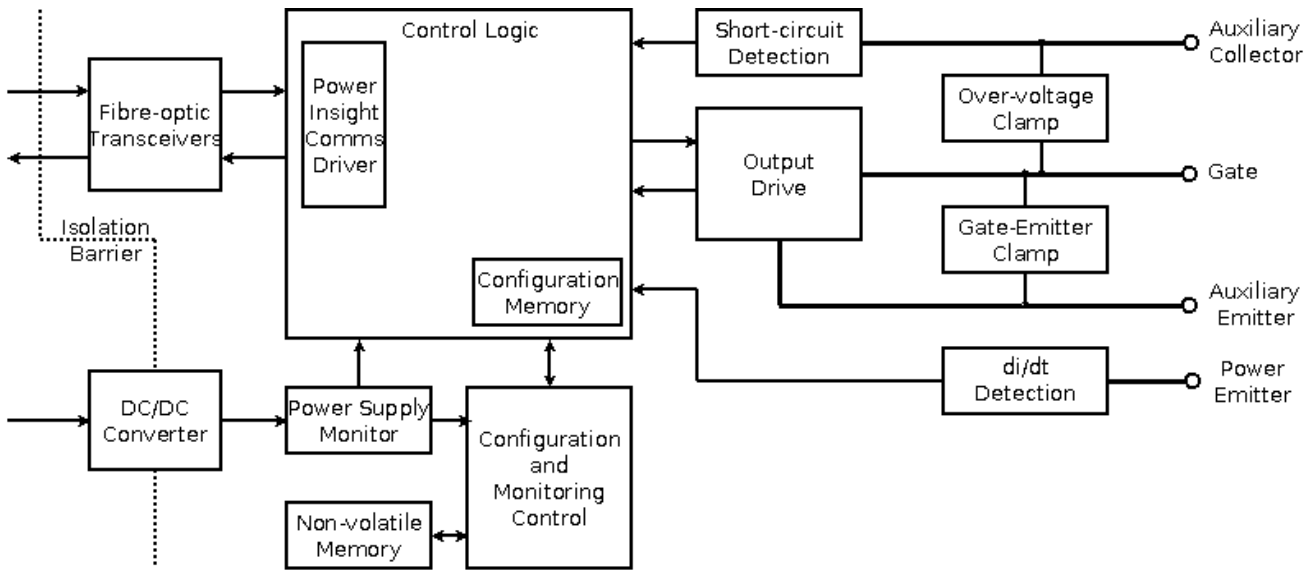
Fibre-optic Transceivers

Isolation Barrier

DC/DC Converter

Control Logic

Power Insight Comms Driver

Configuration Memory

Power Supply Monitor

Configuration and Monitoring Control

Non-volatile Memory

Short-circuit Detection

Output Drive

Over-voltage Clamp

Gate-Emitter Clamp

di/dt Detection

Auxiliary Collector

Gate

Auxiliary Emitter

Power Emitter